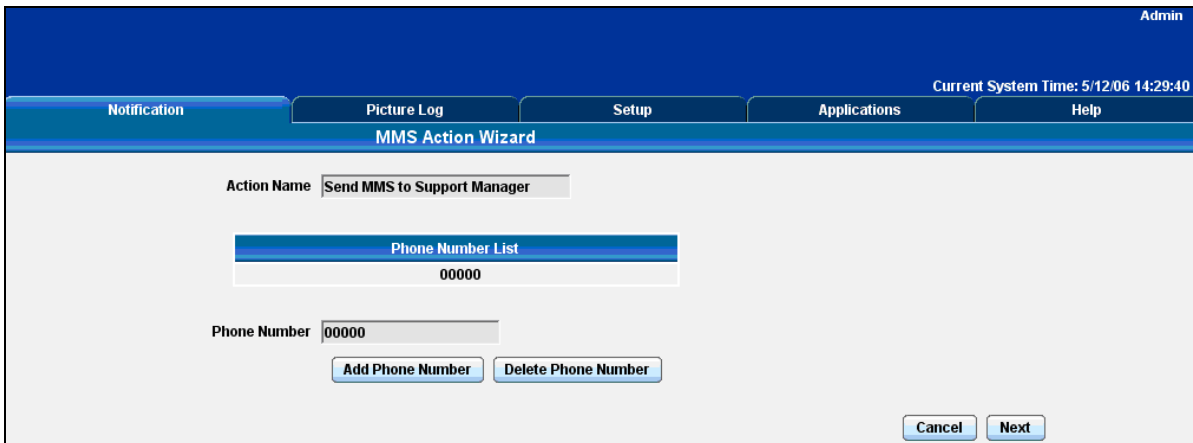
Admin

Current System Time: 5/12/06 14:29:40

Notification | Picture Log | Setup | Applications | Help

MMS Action Wizard

Action Name Send MMS to Support Manager

| Phone Number List |
|---|
| 00000 |

Phone Number 00000

Add Phone Number   Delete Phone Number

Cancel   Next